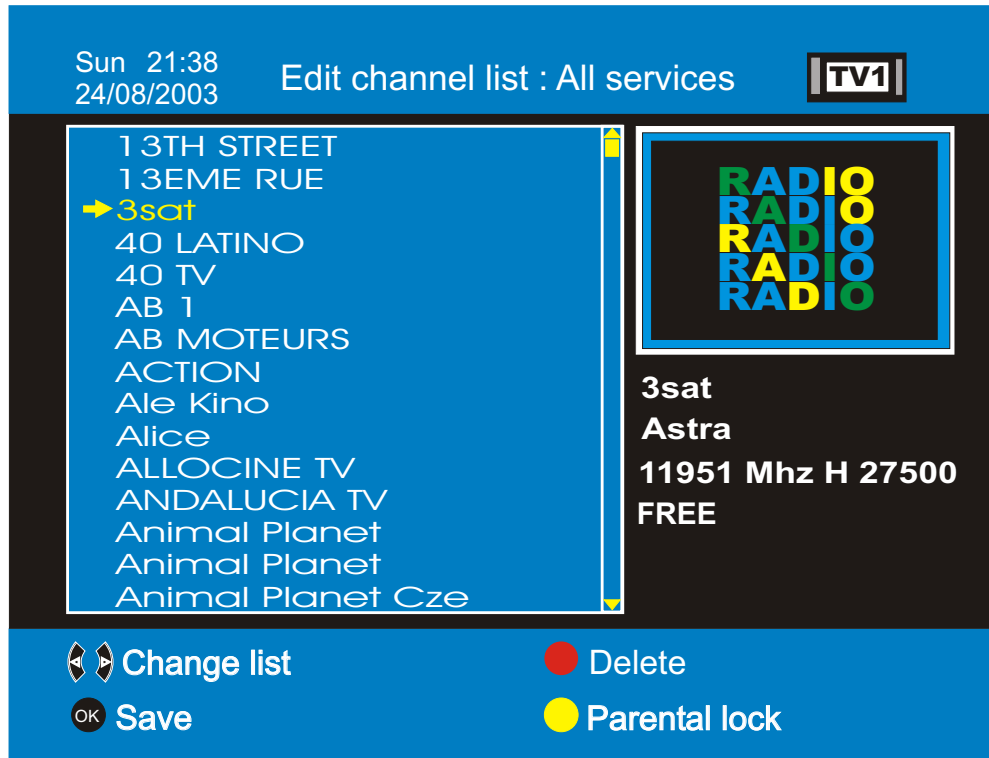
Sun 21:38
24/08/2003

Edit channel list : All services

TV1

13TH STREET
13EME RUE
3sat
40 LATINO
40 TV
AB 1
AB MOTEURS
ACTION
Ale Kino
Alice
ALLOCINE TV
ANDALUCIA TV
Animal Planet
Animal Planet
Animal Planet Cze

RADIO
RADIO
RADIO
RADIO
RADIO

3sat
Astra
11951 Mhz H 27500
FREE

Change list
Delete
OK Save
Parental lock